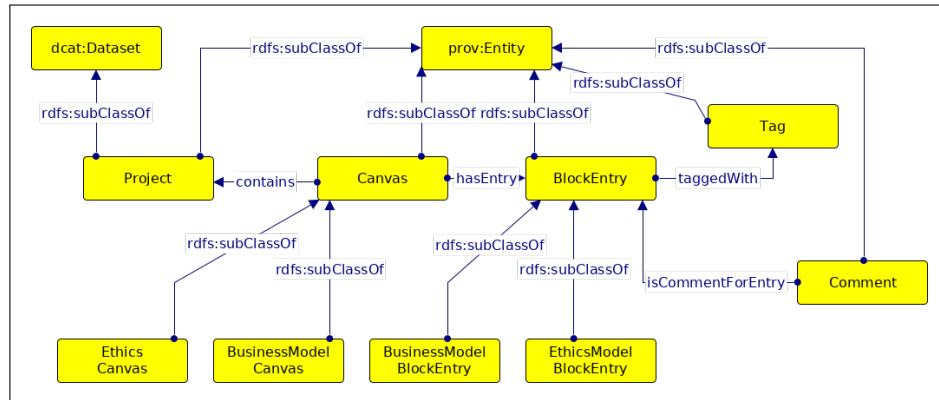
dcat:Dataset

rdfs:subClassOf

prov:Entity

rdfs:subClassOf

rdfs:subClassOf

rdfs:subClassOf

rdfs:subClassOf

rdfs:subClassOf

Tag

Project

contains

Canvas

hasEntry

BlockEntry

taggedWith

rdfs:subClassOf

rdfs:subClassOf

rdfs:subClassOf

rdfs:subClassOf

isCommentForEntry

Comment

Ethics Canvas

BusinessModel Canvas

BusinessModel BlockEntry

EthicsModel BlockEntry